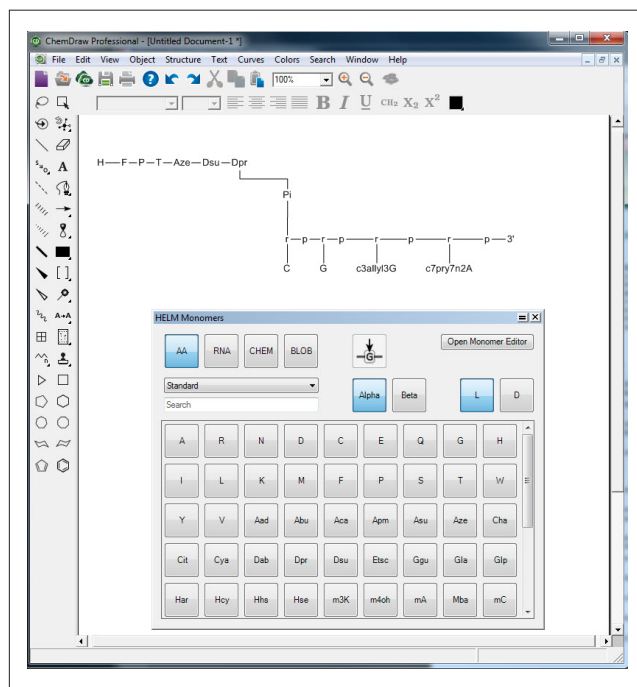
ChemDraw Professional - [Untitled Document-1 *]

File Edit View Object Structure Text Curves Colors Search Window Help

100%

B I U $CH_2$ $X_2$ $X^2$

A

A+A

H—F—P—T—Aze—Dsu—Dpr

Pi

r—p—r—p—r—p—r—p—3'

C G c3allyl3G c7pry7n2A

HELM Monomers

AA RNA CHEM BLOB

G

Open Monomer Editor

Standard

Search

Alpha Beta L D

| A | R | N | D | C | E | Q | G | H |
|---|---|---|---|---|---|---|---|---|
| I | L | K | M | F | P | S | T | W |
| Y | V | Aad | Abu | Aca | Apm | Asu | Aze | Cha |
| Cit | Cya | Dab | Dpr | Dsu | Etsc | Ggu | Gla | Glp |
| Har | Hcy | Hhs | Hse | m3K | m4oh | mA | Mba | mC |